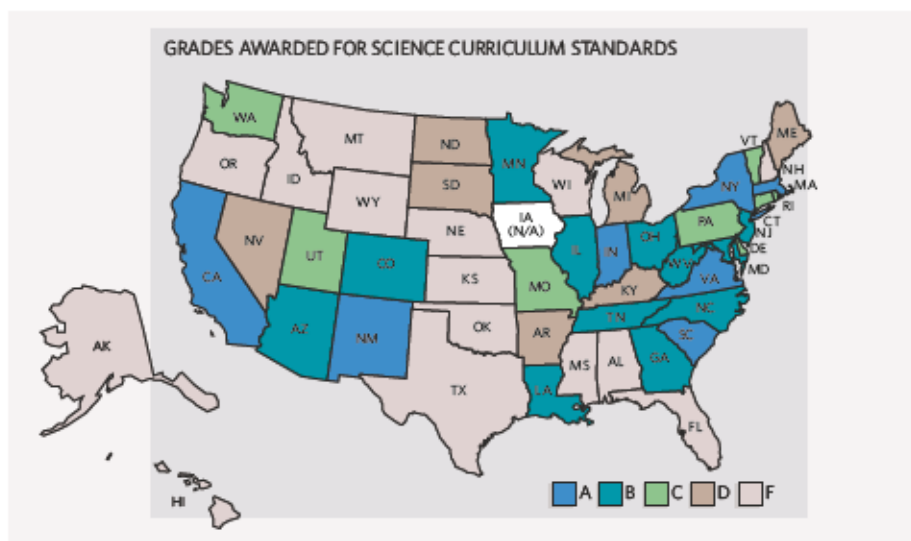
GRADES AWARDED FOR SCIENCE CURRICULUM STANDARDS

WA
OR
ID
MT
WY
ND
SD
MN
WI
MI
VT
ME
NH
MA
RI
CT
NY
PA
NJ
DE
MD
CA
NV
UT
CO
NE
IA (N/A)
IL
IN
OH
WV
VA
KS
MO
KY
AZ
NM
OK
AR
TN
NC
SC
TX
LA
MS
AL
GA
FL
AK
HI

A
B
C
D
F